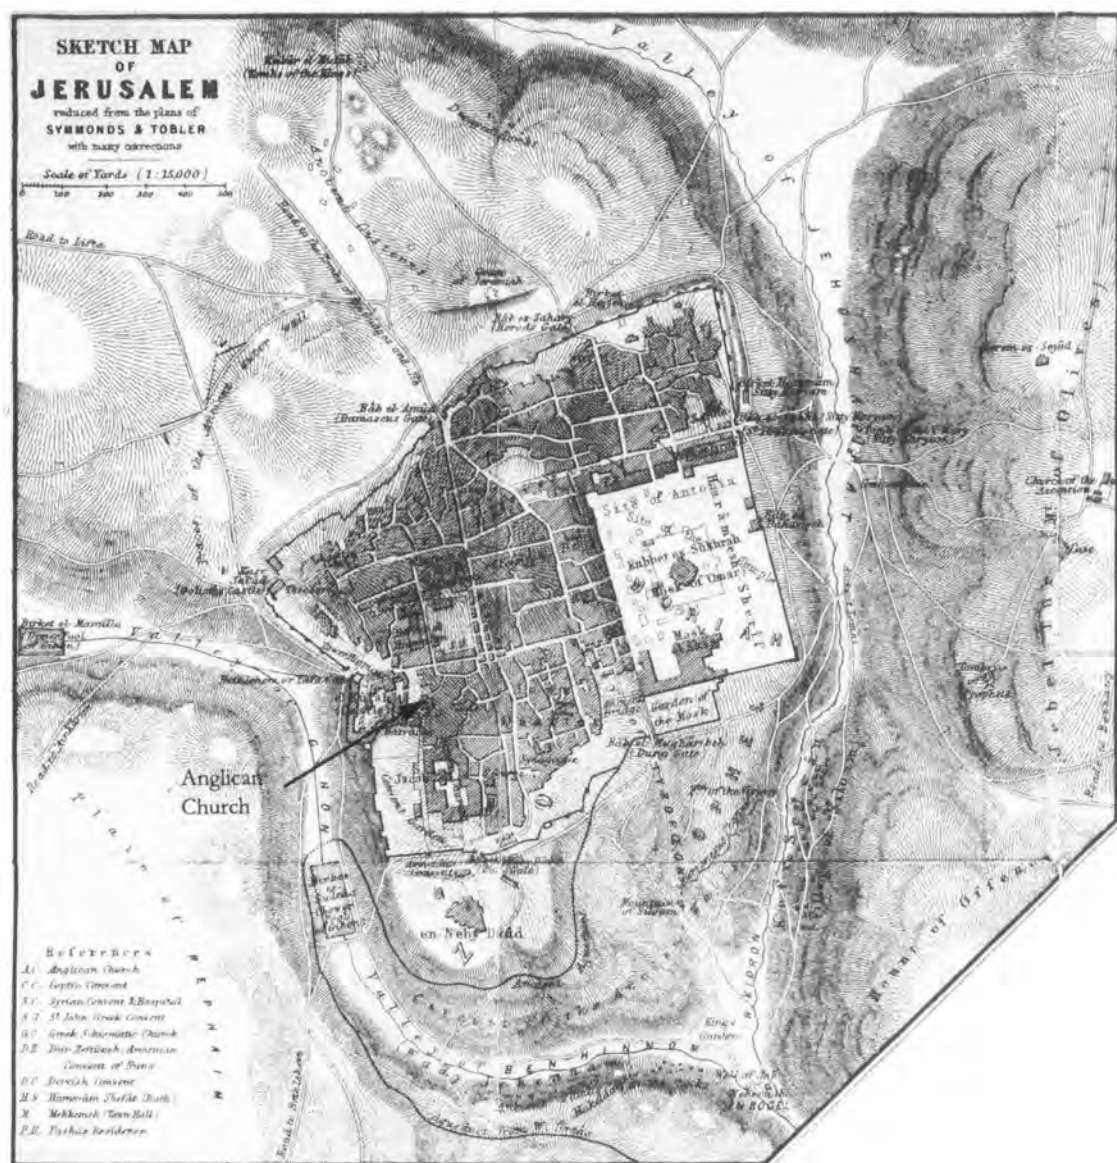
SKETCH MAP
OF
JERUSALEM
reduced from the plans of
SYMMONDS & TOBLER
with many corrections

Scale of Yards (1:15,000)
0 100 200 300 400 500

Kubur el Muluk (Tombs of the Kings)

Valley of Jehoshaphat

Road to Jaffa

Bab ez Zahery (Herods Gate)

Bab el Amud (Damascus Gate)

Site of Antonia

Haram esh Sherif

Kubbet es Sukhrah

Birket el Mamilla

Kasr Jalud (Goliaths Castle)

Valley of Gihon

Anglican Church

Bab el Mugharibeh Dung Gate

Garden of the Mosk

Church of the Ascension

Jebel et Tur Mt. of Olives

Tombs of the Prophets

en Neby Daud

Valley of Hinnom

Kedron

En Rogel

Kings Gardens

Plain of Rephaim

References
A.C. Anglican Church
C.C. Coptic Convent
S.C. Syrian Convent & Hospital
S.J. St John Greek Convent
G.C. Greek Schismatic Church
D.Z. Deir Zeitunah; Armenian Convent of Zion
D.C. Dervish Convent
M.S. Hammam Shefa (Bath)
M. Mehkemeh (Town Hall)
P.R. Pasha's Residence